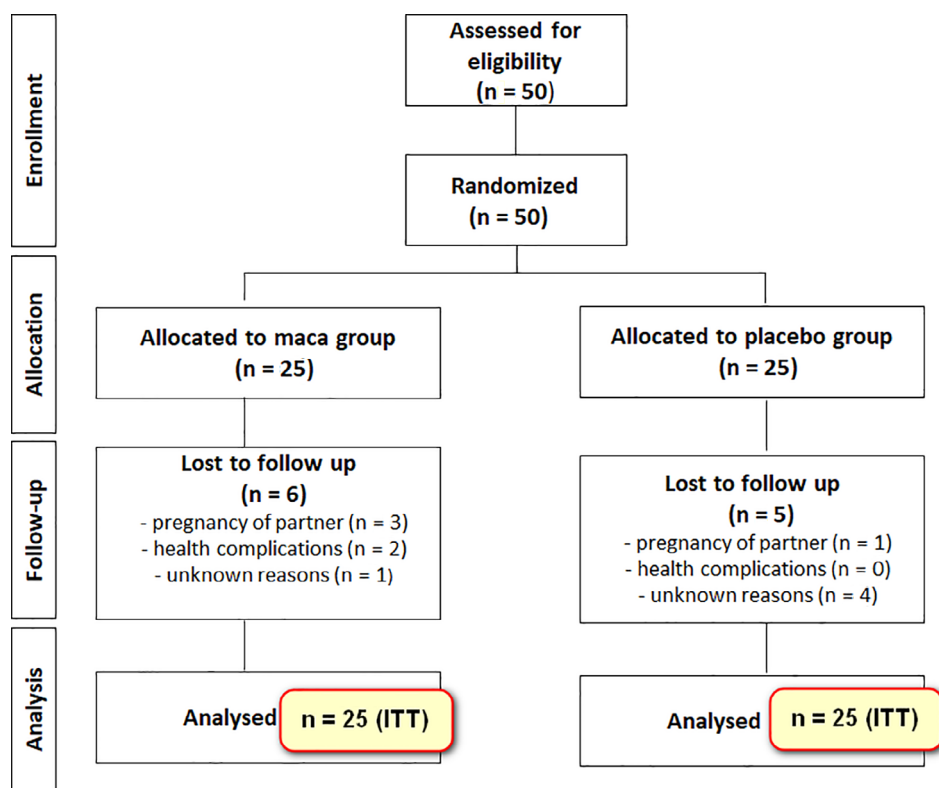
Enrollment

Assessed for eligibility
(n = 50)

Randomized
(n = 50)

Allocation

Allocated to maca group
(n = 25)

Allocated to placebo group
(n = 25)

Follow-up

Lost to follow up
(n = 6)
- pregnancy of partner (n = 3)
- health complications (n = 2)
- unknown reasons (n = 1)

Lost to follow up
(n = 5)
- pregnancy of partner (n = 1)
- health complications (n = 0)
- unknown reasons (n = 4)

Analysis

Analysed n = 25 (ITT)

Analysed n = 25 (ITT)